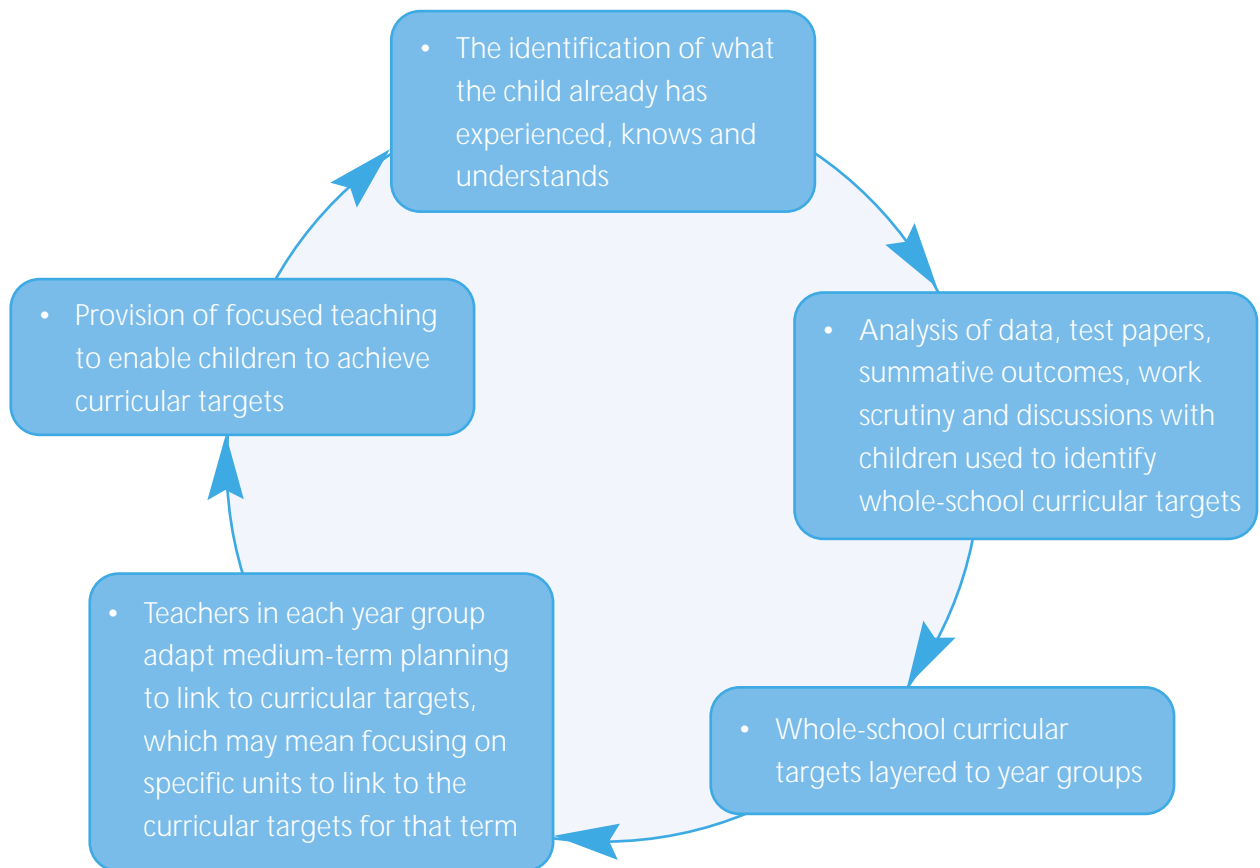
• The identification of what the child already has experienced, knows and understands

• Analysis of data, test papers, summative outcomes, work scrutiny and discussions with children used to identify whole-school curricular targets

• Whole-school curricular targets layered to year groups

• Teachers in each year group adapt medium-term planning to link to curricular targets, which may mean focusing on specific units to link to the curricular targets for that term

• Provision of focused teaching to enable children to achieve curricular targets